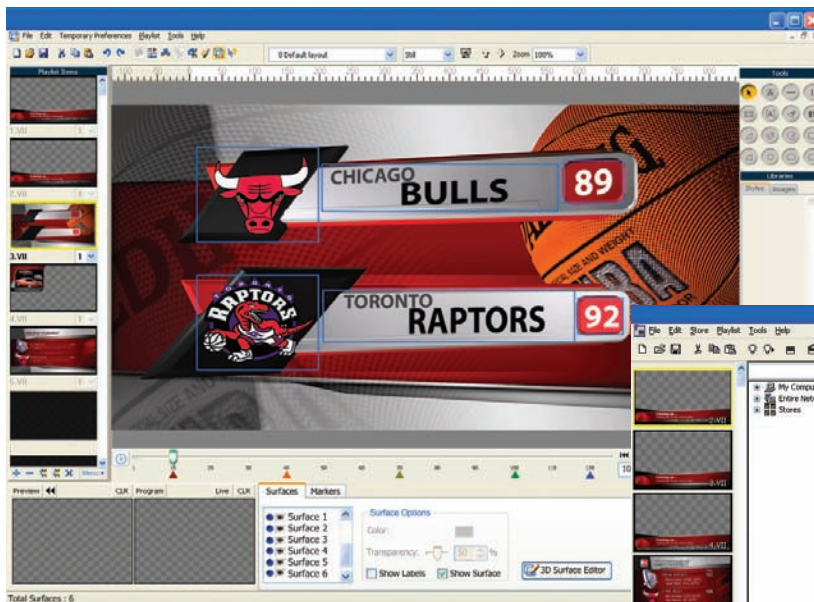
File Edit Temporary Preferences Playlist Tools Help

0 Default layout

Still

Zoom 100%

Playlist Items

1.VII

2.VII

3.VII

4.VII

5.VII

Tools

Libraries

Styles Images

CHICAGO BULLS 89

TORONTO RAPTORS 92

RAPTORS

File Edit Store Playlist Tools Help

My Compu

Entire Netw

Stores

2.VII

3.VII

4.VII

Preview

CLR Program

Live CLR

Surfaces Markers

Surface 1
Surface 2
Surface 3
Surface 4
Surface 5
Surface 6

Surface Options

Color:

Transparency: 50 %

Show Labels

Show Surface

3D Surface Editor

Total Surfaces : 6